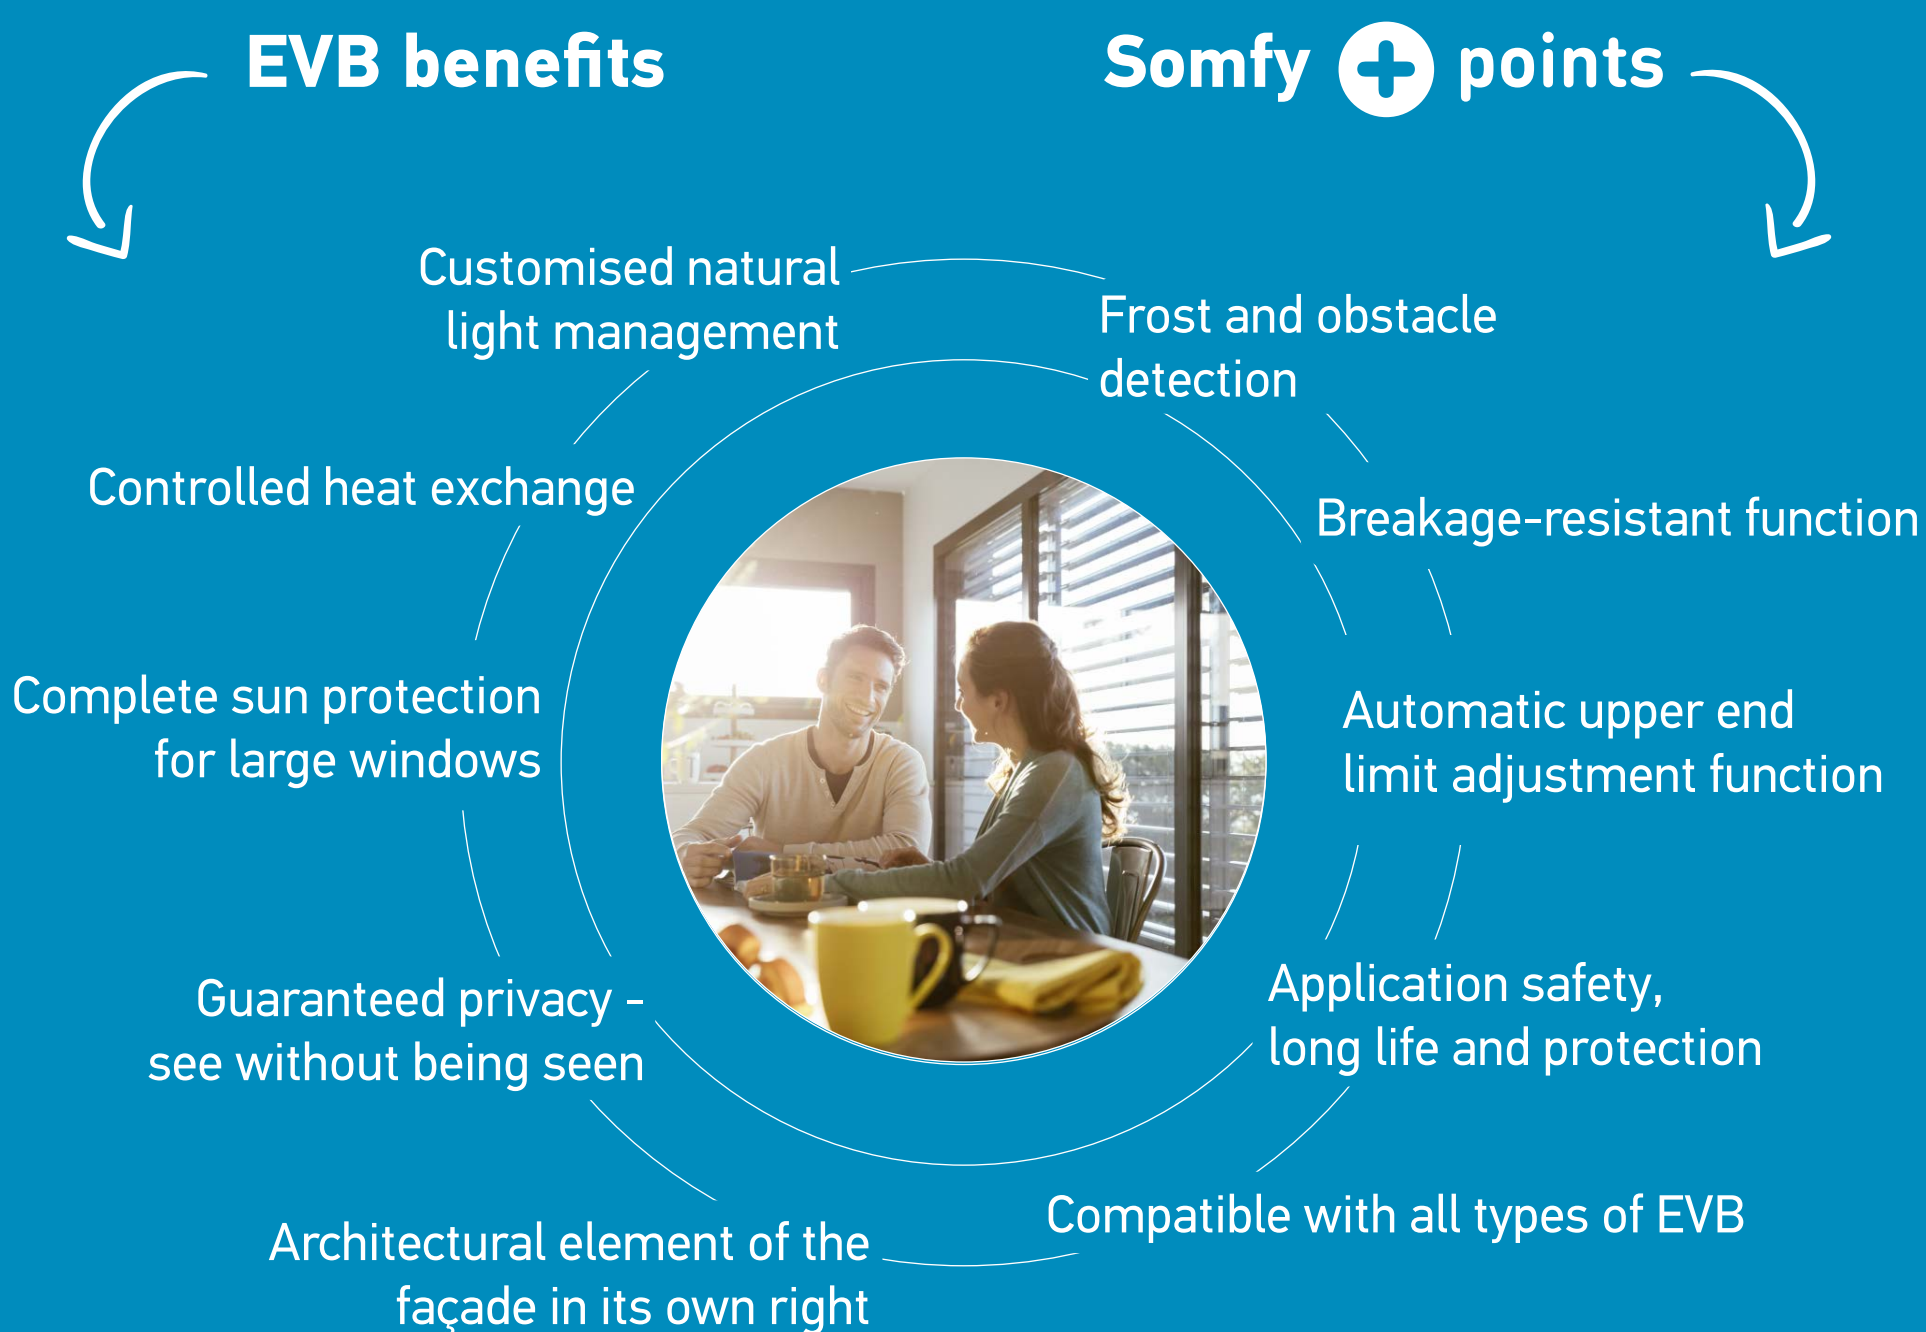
EVB benefits

Somfy + points

Customised natural light management

Frost and obstacle detection

Controlled heat exchange

Breakage-resistant function

Complete sun protection for large windows

Automatic upper end limit adjustment function

Guaranteed privacy - see without being seen

Application safety, long life and protection

Architectural element of the façade in its own right

Compatible with all types of EVB